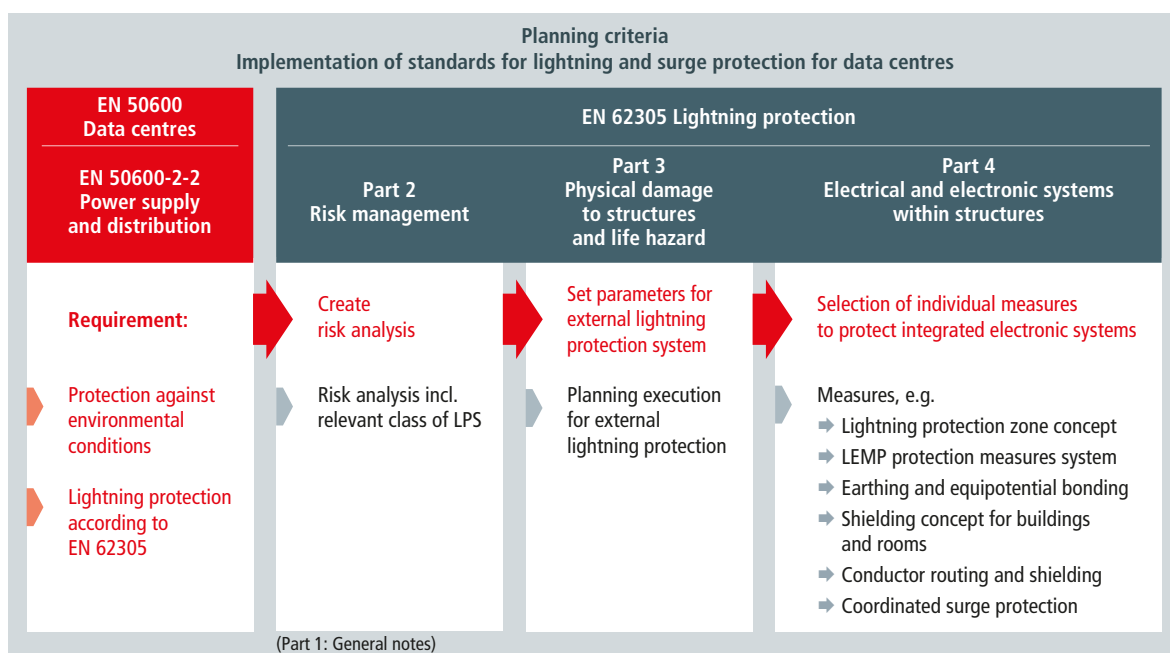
Planning criteria
Implementation of standards for lightning and surge protection for data centres

EN 50600
Data centres

EN 50600-2-2
Power supply and distribution

Requirement:

Protection against environmental conditions

Lightning protection according to EN 62305

EN 62305 Lightning protection

Part 2
Risk management

Create risk analysis

Risk analysis incl. relevant class of LPS

Part 3
Physical damage to structures and life hazard

Set parameters for external lightning protection system

Planning execution for external lightning protection

Part 4
Electrical and electronic systems within structures

Selection of individual measures to protect integrated electronic systems

Measures, e.g.
Lightning protection zone concept
LEMP protection measures system
Earthing and equipotential bonding
Shielding concept for buildings and rooms
Conductor routing and shielding
Coordinated surge protection

(Part 1: General notes)